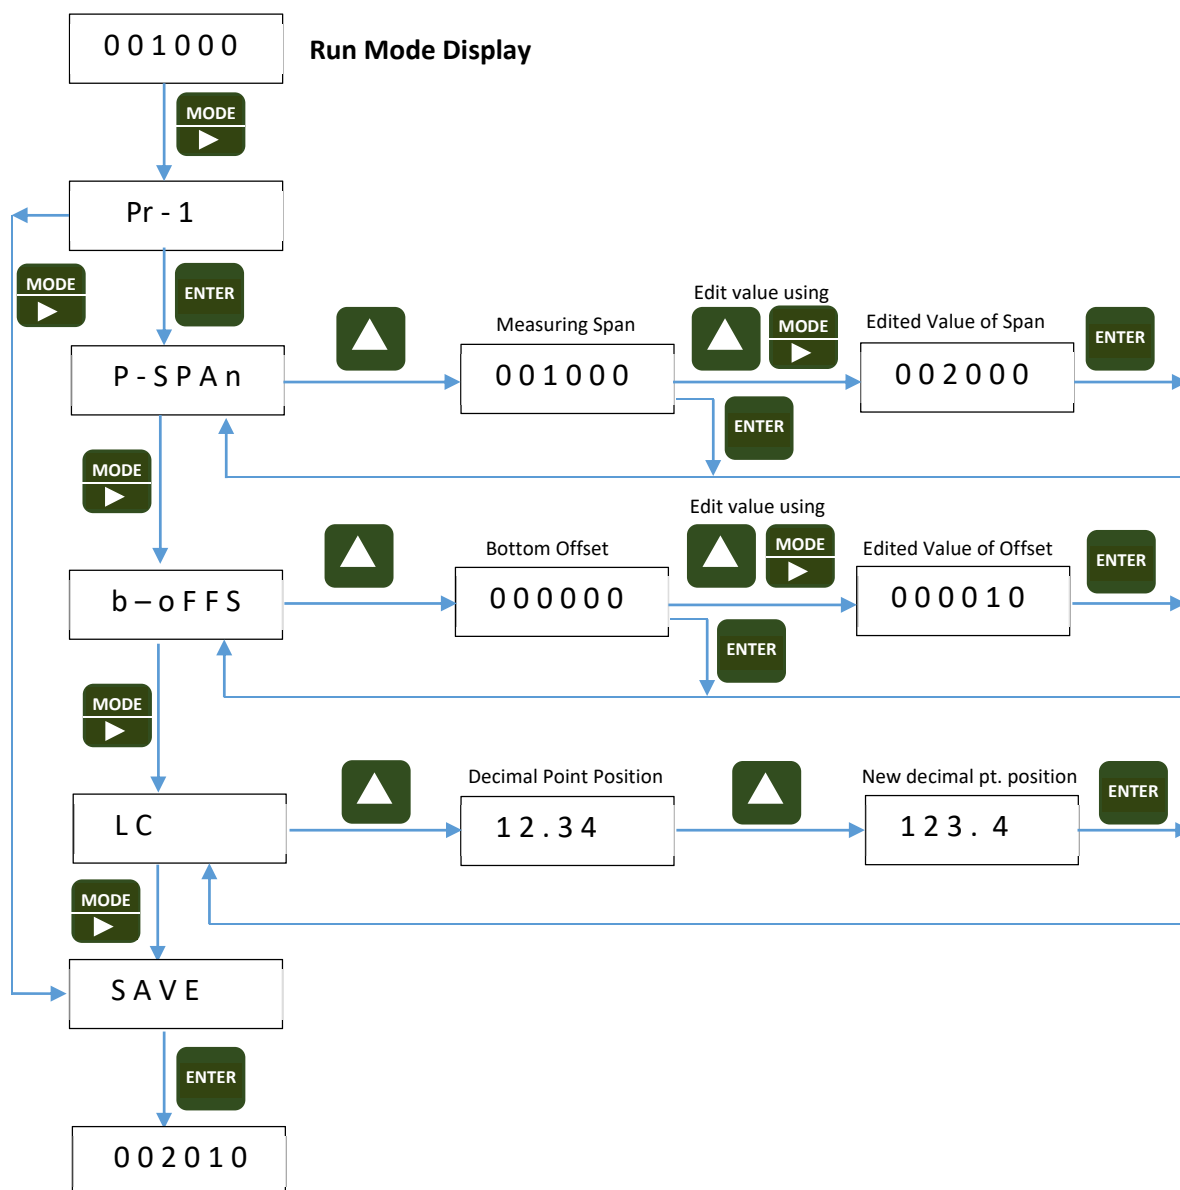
001000

Run Mode Display

MODE

Pr - 1

MODE

ENTER

P-SPAn

Measuring Span

001000

Edit value using

MODE

Edited Value of Span

002000

ENTER

ENTER

MODE

b–oFFS

Bottom Offset

000000

Edit value using

MODE

Edited Value of Offset

000010

ENTER

ENTER

MODE

LC

Decimal Point Position

12.34

New decimal pt. position

123. 4

ENTER

MODE

SAVE

ENTER

002010